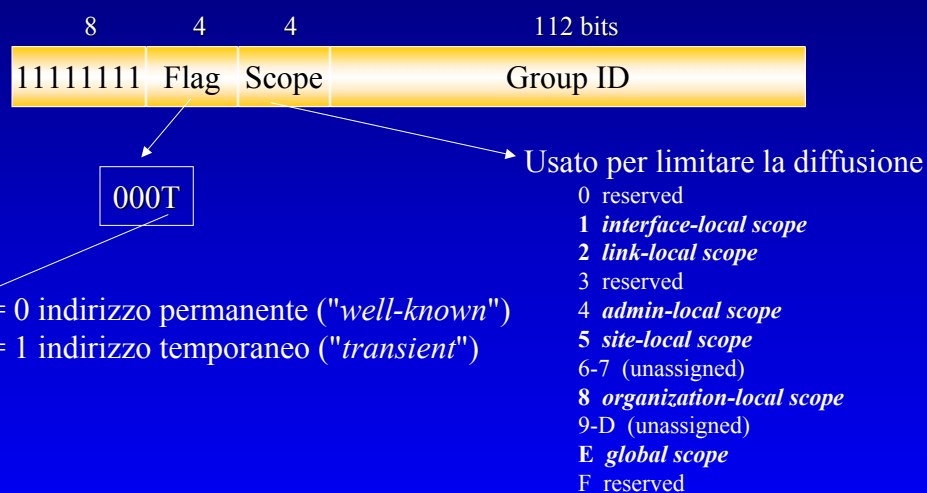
8 4 4 112 bits

| 11111111 | Flag | Scope | Group ID |
|---|---|---|---|

000T

= 0 indirizzo permanente ("*well-known*")
= 1 indirizzo temporaneo ("*transient*")

Usato per limitare la diffusione
0 reserved
**1 *interface-local scope***
**2 *link-local scope***
3 reserved
4 ***admin-local scope***
**5 *site-local scope***
6-7 (unassigned)
**8 *organization-local scope***
9-D (unassigned)
**E *global scope***
F reserved